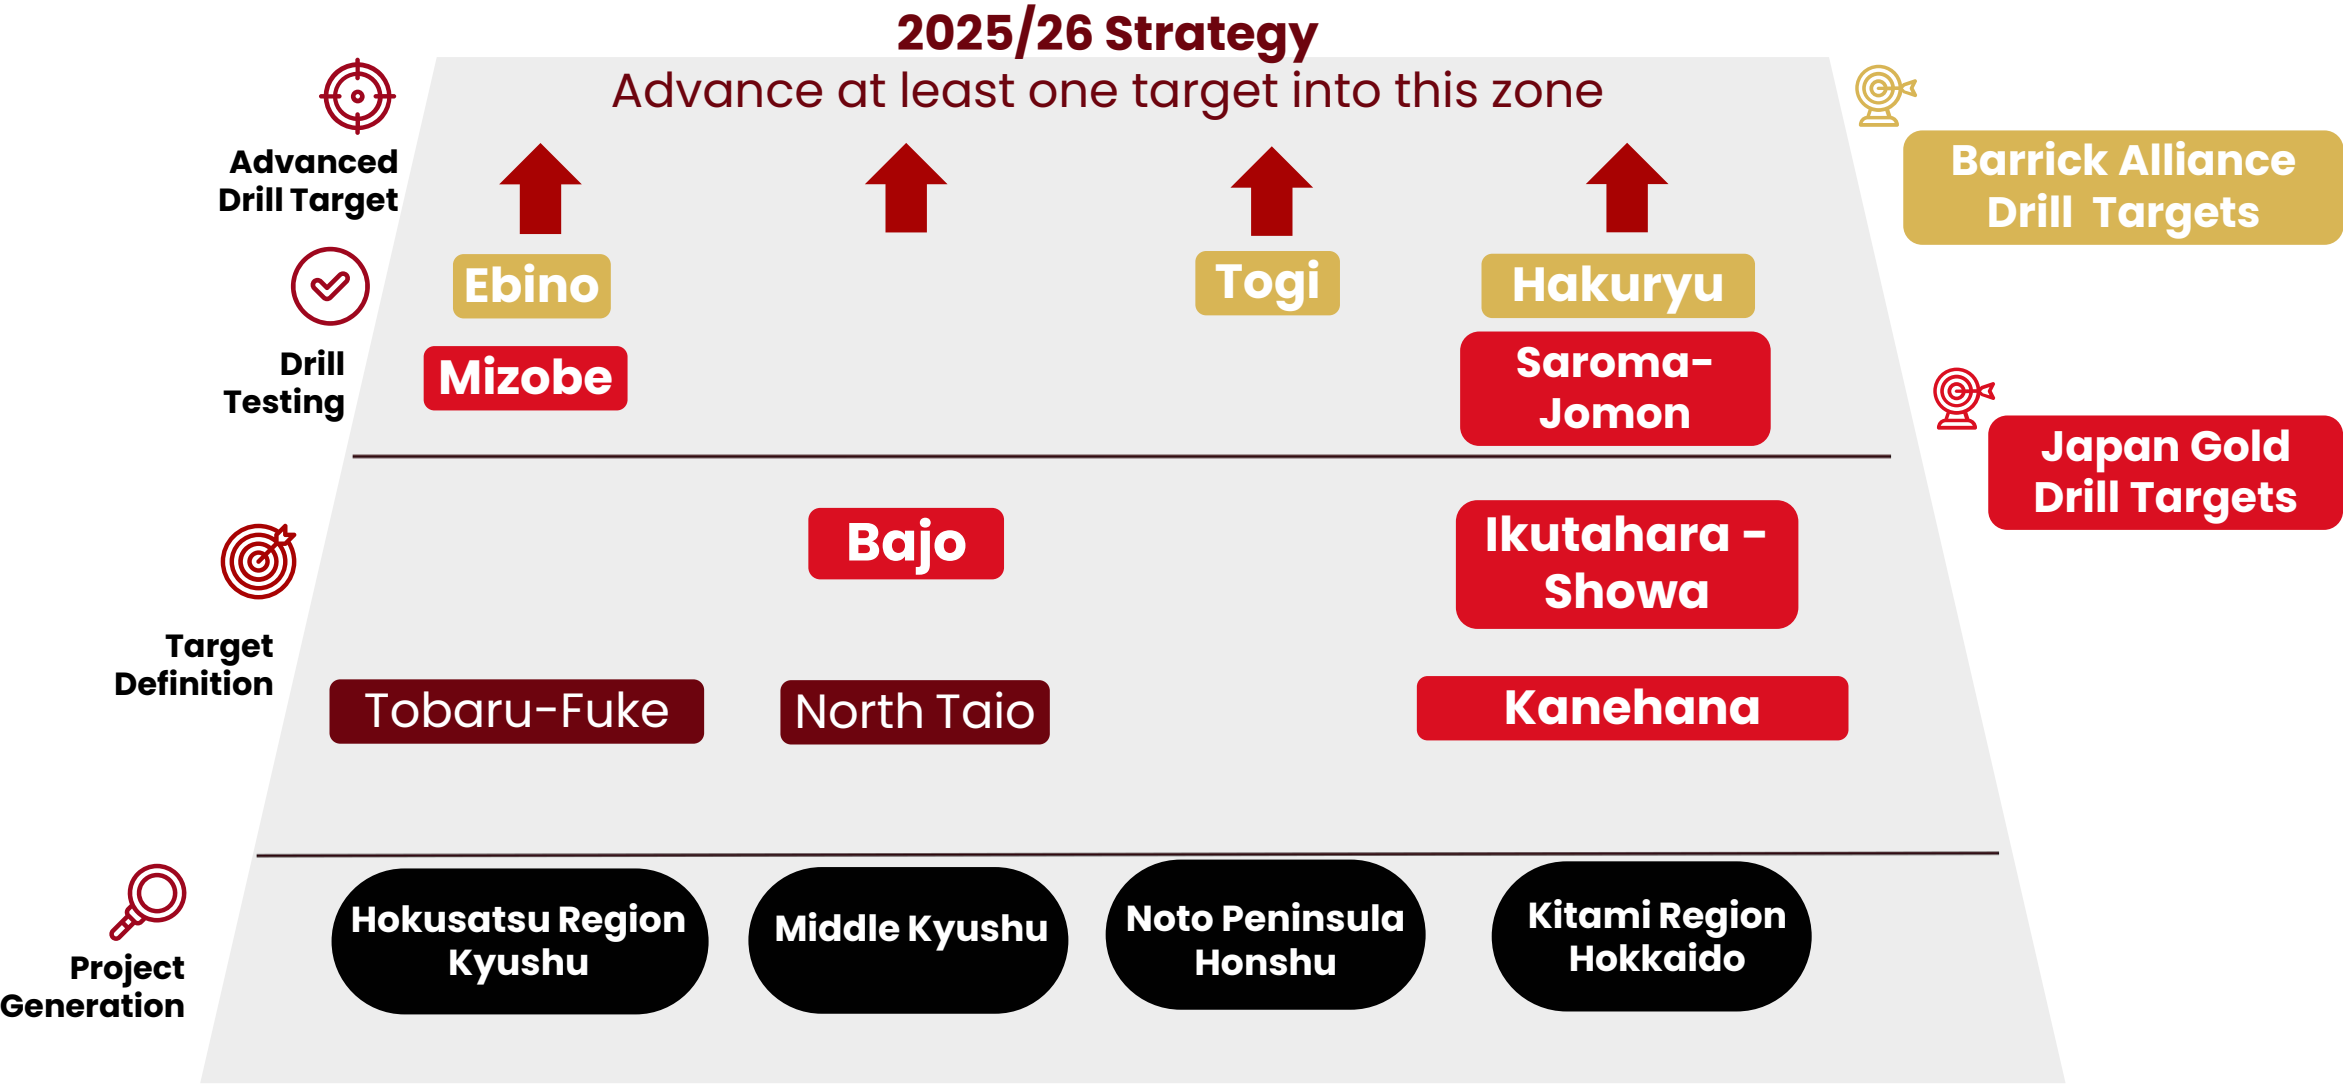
2025/26 Strategy

Advance at least one target into this zone

Advanced Drill Target

Barrick Alliance Drill Targets

Drill Testing

Ebino

Togi

Hakuryu

Mizobe

Saroma-Jomon

Japan Gold Drill Targets

Target Definition

Bajo

Ikutahara - Showa

Tobaru-Fuke

North Taio

Kanehana

Project Generation

Hokusatsu Region Kyushu

Middle Kyushu

Noto Peninsula Honshu

Kitami Region Hokkaido